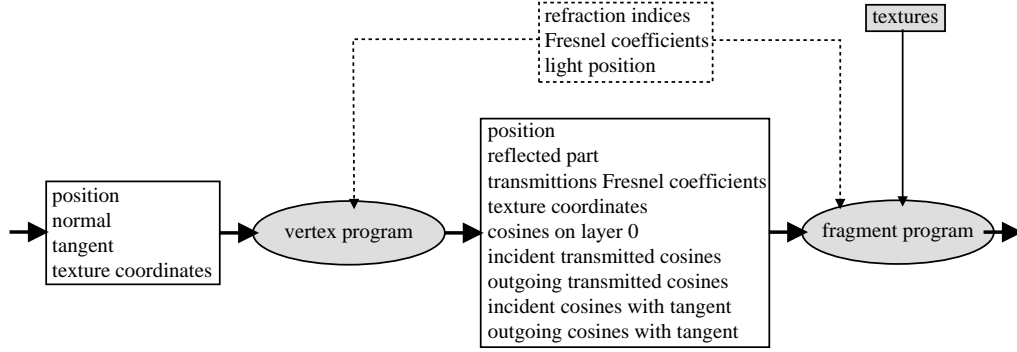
refraction indices
Fresnel coefficients
light position

textures

position
normal
tangent
texture coordinates

vertex program

position
reflected part
transmittions Fresnel coefficients
texture coordinates
cosines on layer 0
incident transmitted cosines
outgoing transmitted cosines
incident cosines with tangent
outgoing cosines with tangent

fragment program